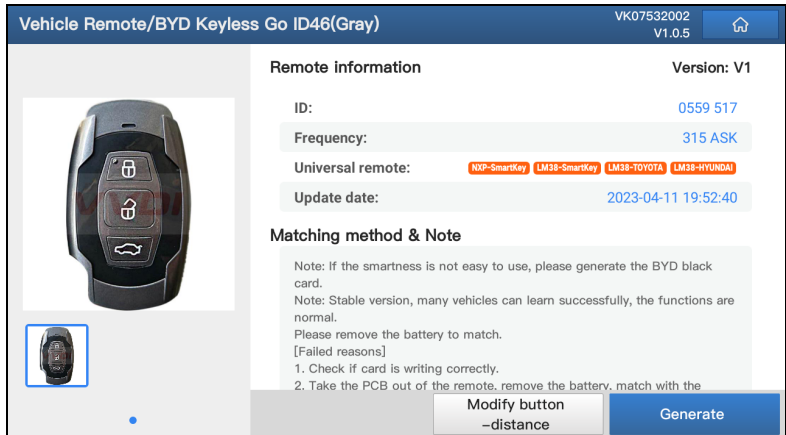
Vehicle Remote/BYD Keyless Go ID46(Gray)

VK07532002
V1.0.5

Remote information

Version: V1

ID: 0559 517

Frequency: 315 ASK

Universal remote: NXP-SmartKey LM38-SmartKey LM38-TOYOTA LM38-HYUNDAI

Update date: 2023-04-11 19:52:40

Matching method & Note

Note: If the smartness is not easy to use, please generate the BYD black card.
Note: Stable version, many vehicles can learn successfully, the functions are normal.
Please remove the battery to match.
[Failed reasons]
1. Check if card is writing correctly.
2. Take the PCB out of the remote, remove the battery, match with the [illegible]

Modify button –distance

Generate